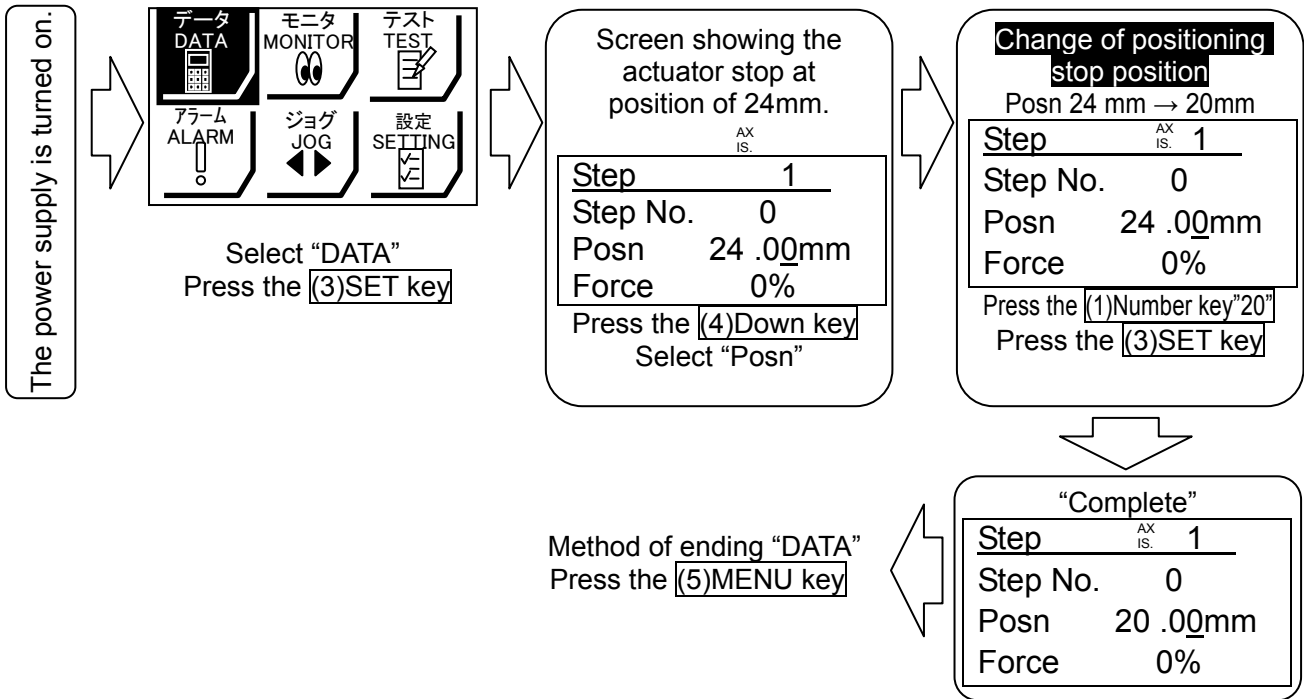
The power supply is turned on.

データ
DATA
モニタ
MONITOR
テスト
TEST
アラーム
ALARM
ジョグ
JOG
設定
SETTING

Select "DATA"
Press the (3)SET key

Screen showing the actuator stop at position of 24mm.
AX IS.
Step 1
Step No. 0
Posn 24 .00mm
Force 0%
Press the (4)Down key
Select "Posn"

Change of positioning stop position
Posn 24 mm → 20mm
Step AX IS. 1
Step No. 0
Posn 24 .00mm
Force 0%
Press the (1)Number key"20"
Press the (3)SET key

"Complete"
Step AX IS. 1
Step No. 0
Posn 20 .00mm
Force 0%

Method of ending "DATA"
Press the (5)MENU key